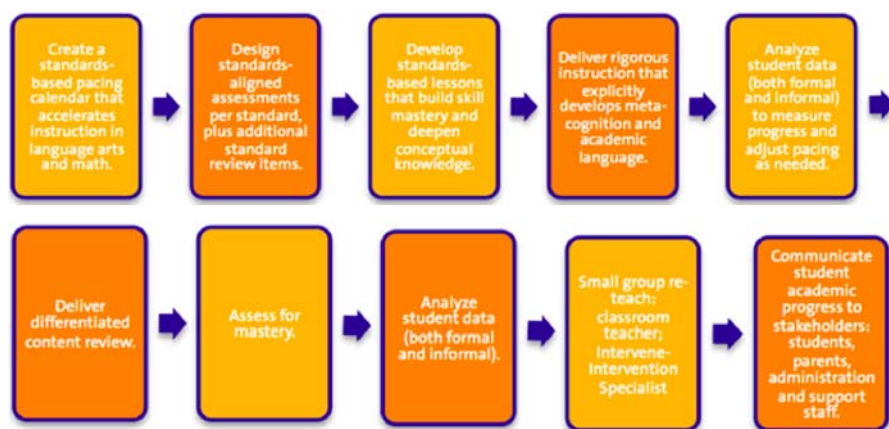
Create a standards-based pacing calendar that accelerates instruction in language arts and math.

Design standards-aligned assessments per standard, plus additional standard review items.

Develop standards-based lessons that build skill mastery and deepen conceptual knowledge.

Deliver rigorous instruction that explicitly develops meta-cognition and academic language.

Analyze student data (both formal and informal) to measure progress and adjust pacing as needed.

Deliver differentiated content review.

Assess for mastery.

Analyze student data (both formal and informal).

Small group re-teach: classroom teacher; Intervene-Intervention Specialist

Communicate student academic progress to stakeholders: students, parents, administration and support staff.